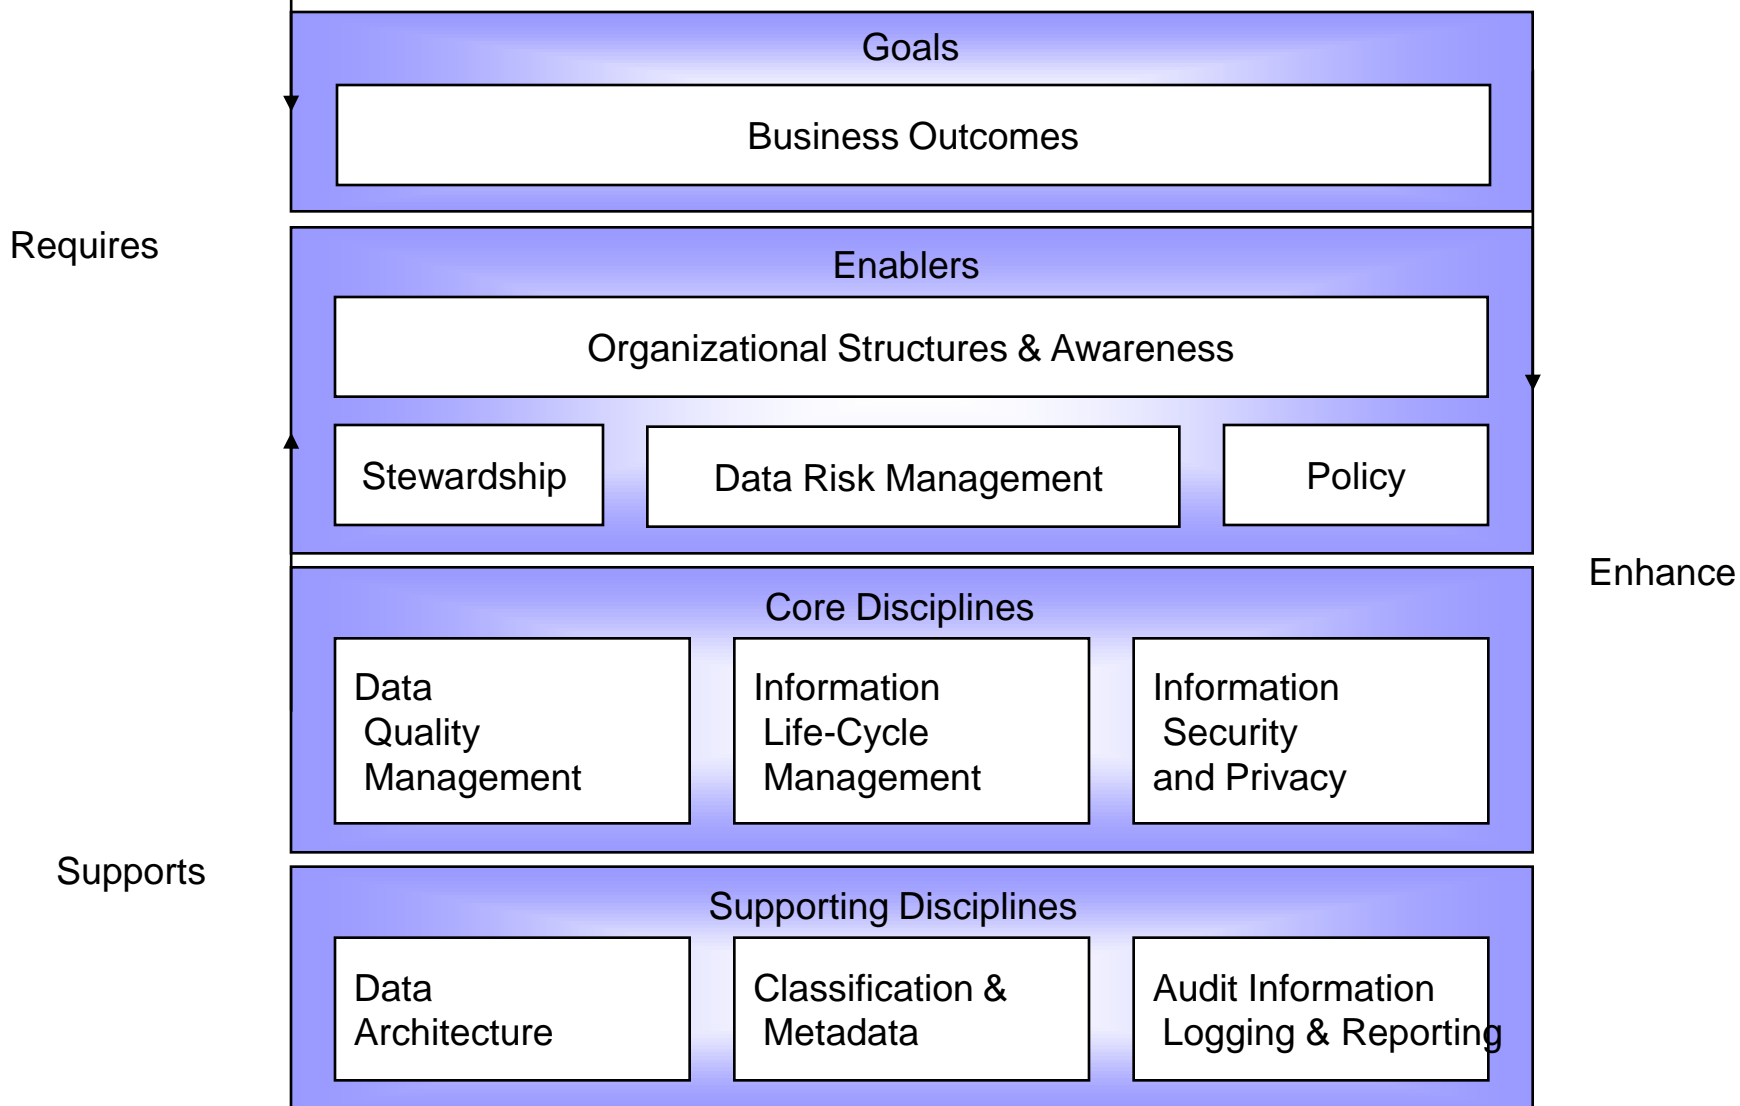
Goals

Business Outcomes

Requires

Enablers

Organizational Structures & Awareness

Stewardship

Data Risk Management

Policy

Enhance

Core Disciplines

Data Quality Management

Information Life-Cycle Management

Information Security and Privacy

Supports

Supporting Disciplines

Data Architecture

Classification & Metadata

Audit Information Logging & Reporting